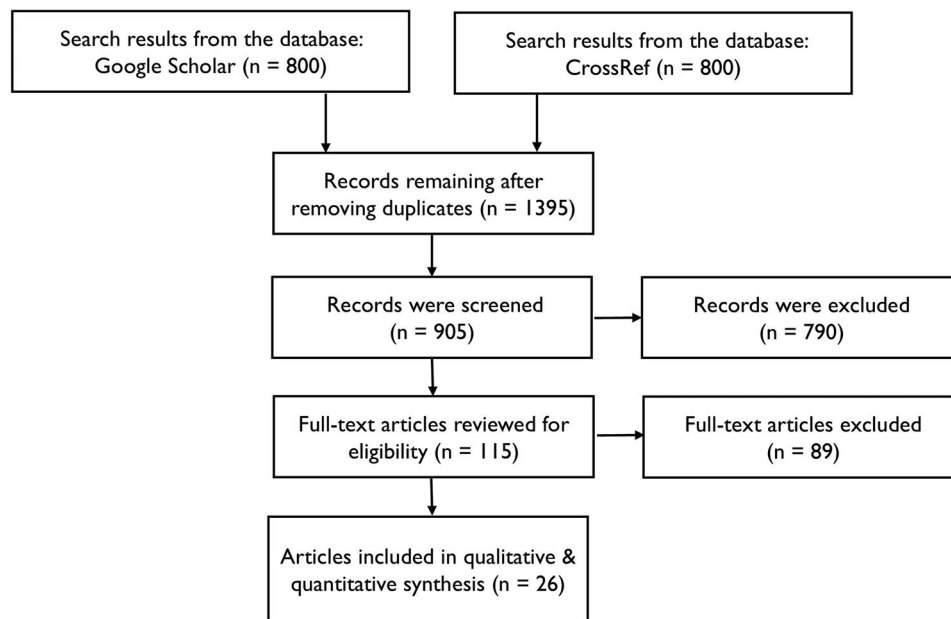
Search results from the database: Google Scholar (n = 800)

Search results from the database: CrossRef (n = 800)

Records remaining after removing duplicates (n = 1395)

Records were screened (n = 905)

Records were excluded (n = 790)

Full-text articles reviewed for eligibility (n = 115)

Full-text articles excluded (n = 89)

Articles included in qualitative & quantitative synthesis (n = 26)